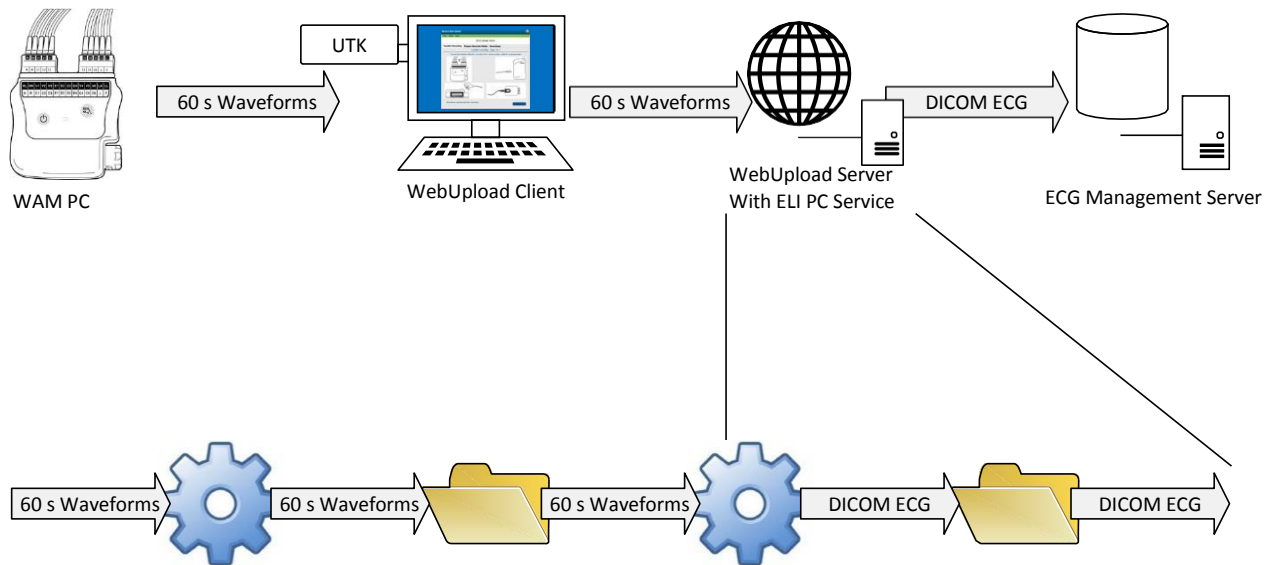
UTK

60 s Waveforms

60 s Waveforms

DICOM ECG

WAM PC

WebUpload Client

WebUpload Server With ELI PC Service

ECG Management Server

60 s Waveforms

60 s Waveforms

60 s Waveforms

DICOM ECG

DICOM ECG